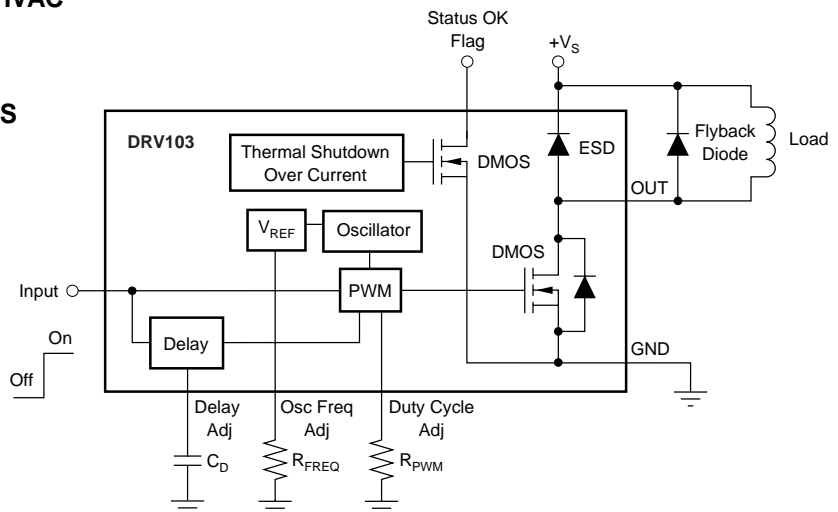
IVAC

S

Status OK Flag

$+V_S$

DRV103

Thermal Shutdown Over Current

DMOS

ESD

Flyback Diode

Load

OUT

$V_{REF}$

Oscillator

DMOS

Input

PWM

On

Off

Delay

GND

Delay Adj

Osc Freq Adj

Duty Cycle Adj

$C_D$

$R_{FREQ}$

$R_{PWM}$